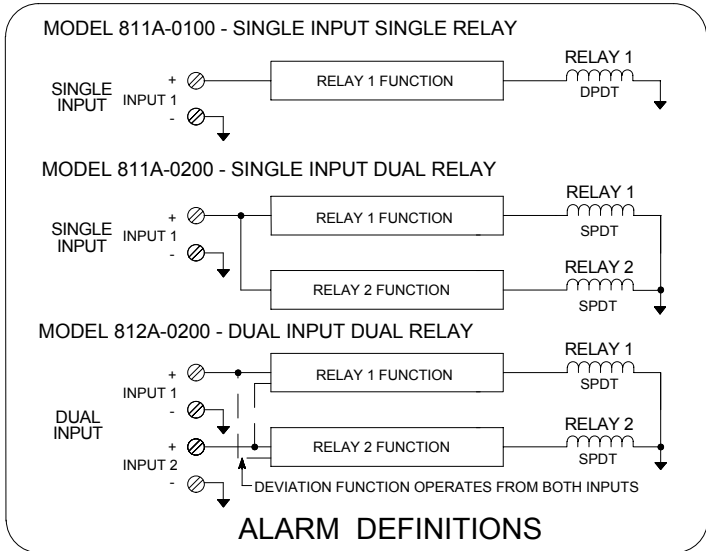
MODEL 811A-0100 - SINGLE INPUT SINGLE RELAY

SINGLE INPUT
+ INPUT 1 -
RELAY 1 FUNCTION
RELAY 1
DPDT

MODEL 811A-0200 - SINGLE INPUT DUAL RELAY

SINGLE INPUT
+ INPUT 1 -
RELAY 1 FUNCTION
RELAY 2 FUNCTION
RELAY 1
SPDT
RELAY 2
SPDT

MODEL 812A-0200 - DUAL INPUT DUAL RELAY

DUAL INPUT
+ INPUT 1 -
+ INPUT 2 -
RELAY 1 FUNCTION
RELAY 2 FUNCTION
RELAY 1
SPDT
RELAY 2
SPDT
DEVIATION FUNCTION OPERATES FROM BOTH INPUTS

ALARM DEFINITIONS